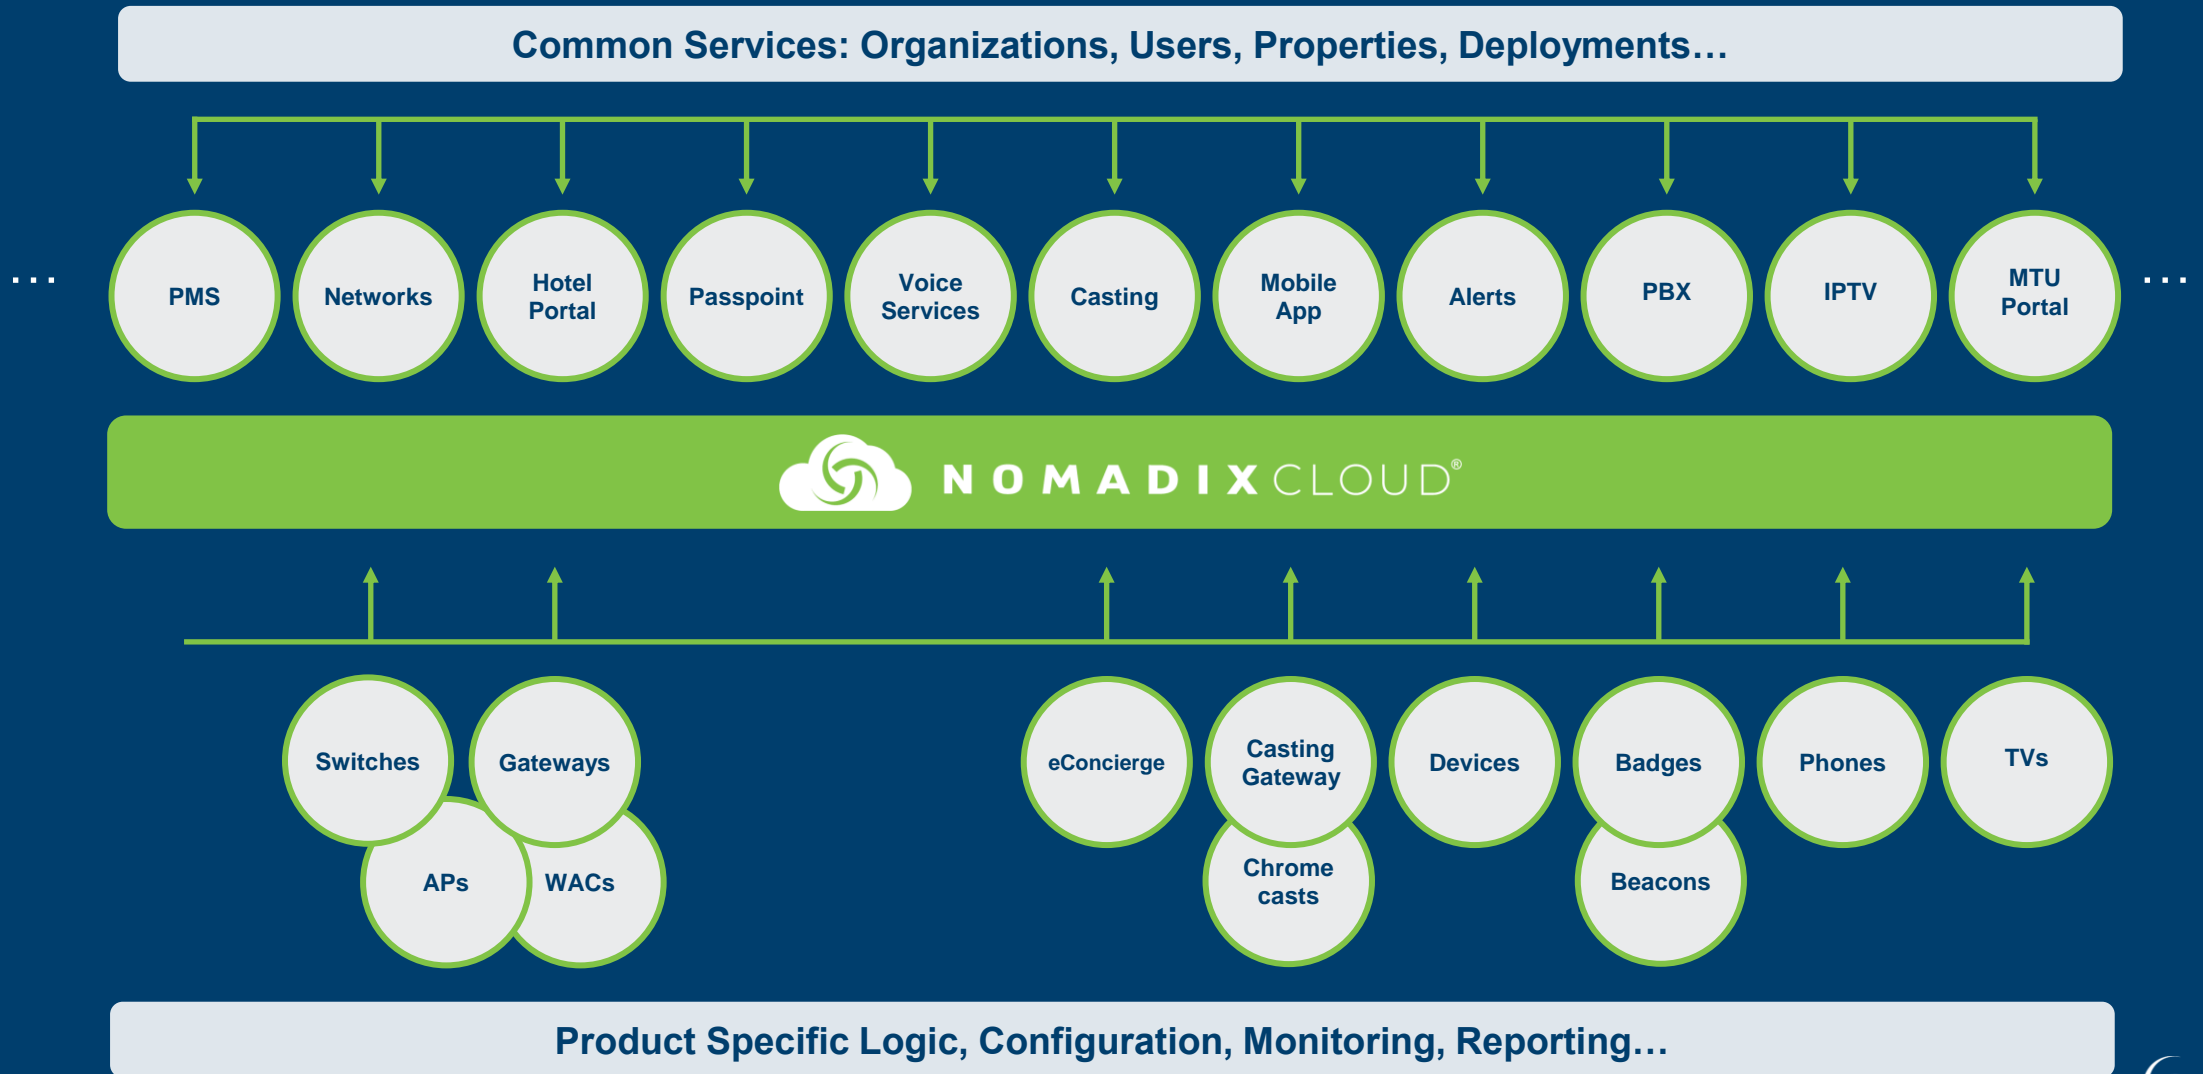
Common Services: Organizations, Users, Properties, Deployments…

…

PMS

Networks

Hotel Portal

Passpoint

Voice Services

Casting

Mobile App

Alerts

PBX

IPTV

MTU Portal

…

NOMADIX CLOUD®

Switches

Gateways

APs

WACs

eConcierge

Casting Gateway

Chrome casts

Devices

Badges

Beacons

Phones

TVs

Product Specific Logic, Configuration, Monitoring, Reporting…